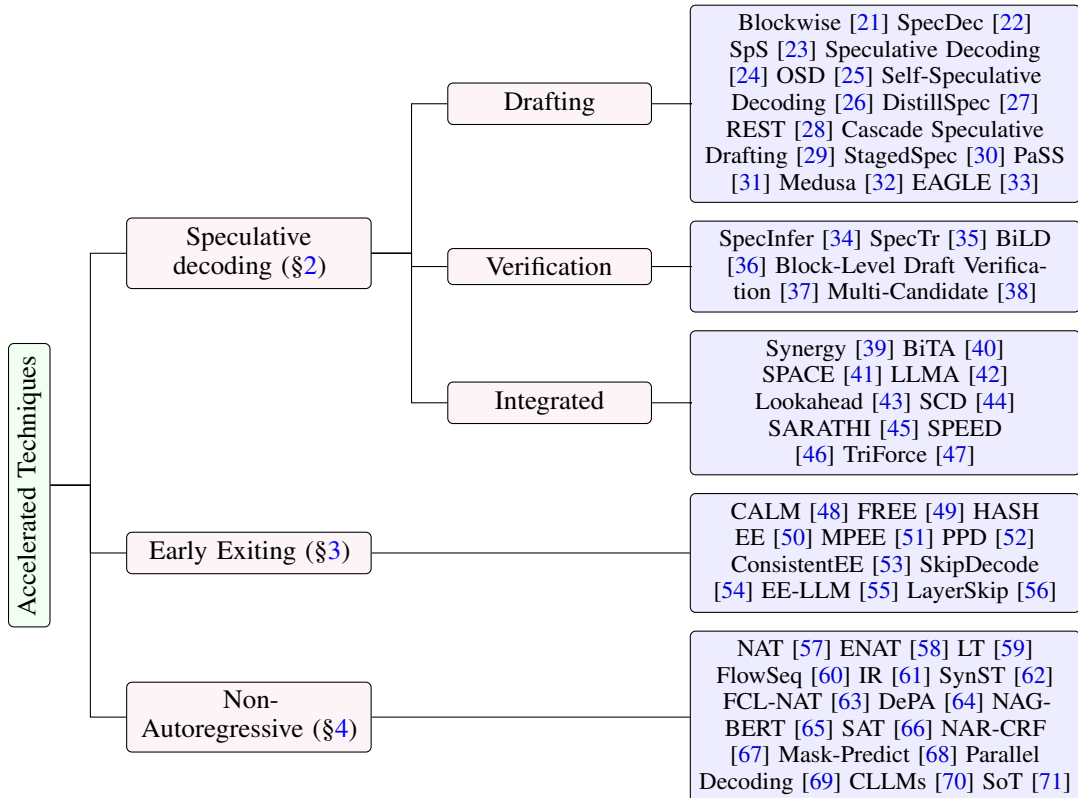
Accelerated Techniques

Speculative decoding (§2)

Drafting

Blockwise [21] SpecDec [22] SpS [23] Speculative Decoding [24] OSD [25] Self-Speculative Decoding [26] DistillSpec [27] REST [28] Cascade Speculative Drafting [29] StagedSpec [30] PaSS [31] Medusa [32] EAGLE [33]

Verification

SpecInfer [34] SpecTr [35] BiLD [36] Block-Level Draft Verification [37] Multi-Candidate [38]

Integrated

Synergy [39] BiTA [40] SPACE [41] LLMA [42] Lookahead [43] SCD [44] SARATHI [45] SPEED [46] TriForce [47]

Early Exiting (§3)

CALM [48] FREE [49] HASH EE [50] MPEE [51] PPD [52] ConsistentEE [53] SkipDecode [54] EE-LLM [55] LayerSkip [56]

Non-Autoregressive (§4)

NAT [57] ENAT [58] LT [59] FlowSeq [60] IR [61] SynST [62] FCL-NAT [63] DePA [64] NAG-BERT [65] SAT [66] NAR-CRF [67] Mask-Predict [68] Parallel Decoding [69] CLLMs [70] SoT [71]